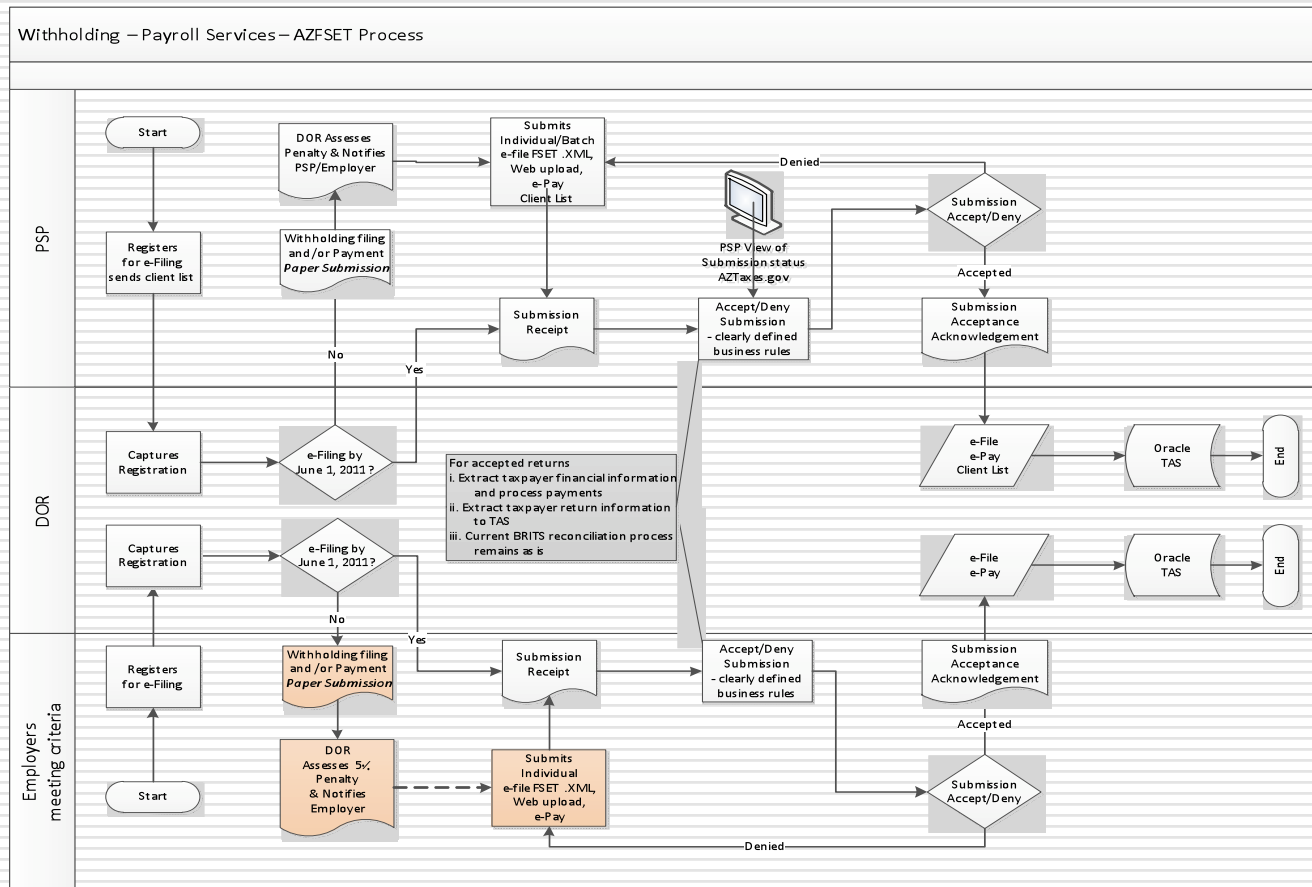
Withholding – Payroll Services – AZFSET Process

PSP

Start

Registers for e-Filing sends client list

DOR Assesses Penalty & Notifies PSP/Employer

Withholding filing and/or Payment *Paper Submission*

Submits Individual/Batch e-file FSET .XML, Web upload, e-Pay Client List

Denied

PSP View of Submission status AZTaxes.gov

Submission Accept/Deny

Accepted

Submission Receipt

Accept/Deny Submission - clearly defined business rules

Submission Acceptance Acknowledgement

No

Yes

DOR

Captures Registration

e-Filing by June 1, 2011 ?

For accepted returns
i. Extract taxpayer financial information and process payments
ii. Extract taxpayer return information to TAS
iii. Current BRITS reconciliation process remains as is

e-File e-Pay Client List

Oracle TAS

End

Captures Registration

e-Filing by June 1, 2011?

e-File e-Pay

Oracle TAS

End

No

Yes

Employers meeting criteria

Registers for e-Filing

Withholding filing and/or Payment *Paper Submission*

Submission Receipt

Accept/Deny Submission - clearly defined business rules

Submission Acceptance Acknowledgement

Accepted

Start

DOR Assesses 5% Penalty & Notifies Employer

Submits Individual e-file FSET .XML, Web upload, e-Pay

Submission Accept/Deny

Denied